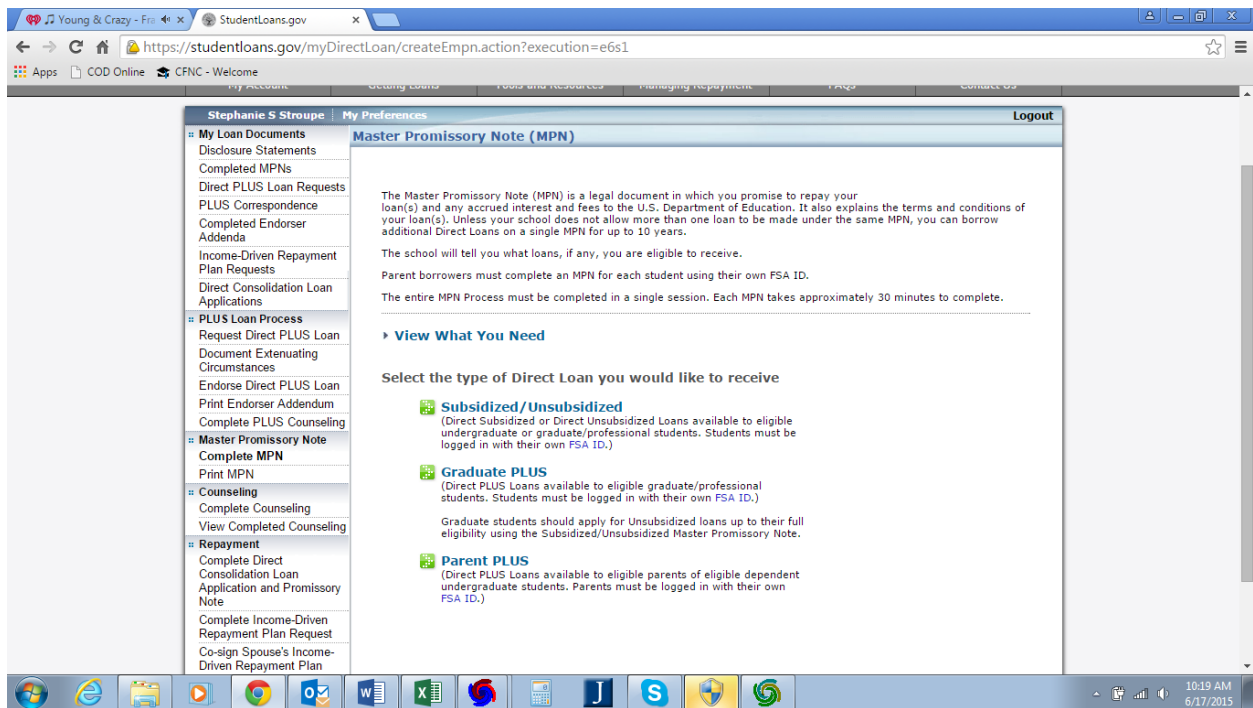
Young & Crazy - Fr ×
StudentLoans.gov ×

https://studentloans.gov/myDirectLoan/createEmpn.action?execution=e6s1

Apps COD Online CFNC - Welcome

Stephanie S Stroupe | My Preferences
Logout

My Loan Documents
Disclosure Statements
Completed MPNs
Direct PLUS Loan Requests
PLUS Correspondence
Completed Endorser Addenda
Income-Driven Repayment Plan Requests
Direct Consolidation Loan Applications
PLUS Loan Process
Request Direct PLUS Loan
Document Extenuating Circumstances
Endorse Direct PLUS Loan
Print Endorser Addendum
Complete PLUS Counseling
Master Promissory Note
Complete MPN
Print MPN
Counseling
Complete Counseling
View Completed Counseling
Repayment
Complete Direct Consolidation Loan Application and Promissory Note
Complete Income-Driven Repayment Plan Request
Co-sign Spouse's Income-Driven Repayment Plan

Master Promissory Note (MPN)

The Master Promissory Note (MPN) is a legal document in which you promise to repay your loan(s) and any accrued interest and fees to the U.S. Department of Education. It also explains the terms and conditions of your loan(s). Unless your school does not allow more than one loan to be made under the same MPN, you can borrow additional Direct Loans on a single MPN for up to 10 years.

The school will tell you what loans, if any, you are eligible to receive.

Parent borrowers must complete an MPN for each student using their own FSA ID.

The entire MPN Process must be completed in a single session. Each MPN takes approximately 30 minutes to complete.

View What You Need

Select the type of Direct Loan you would like to receive

Subsidized/Unsubsidized
(Direct Subsidized or Direct Unsubsidized Loans available to eligible undergraduate or graduate/professional students. Students must be logged in with their own FSA ID.)

Graduate PLUS
(Direct PLUS Loans available to eligible graduate/professional students. Students must be logged in with their own FSA ID.)

Graduate students should apply for Unsubsidized loans up to their full eligibility using the Subsidized/Unsubsidized Master Promissory Note.

Parent PLUS
(Direct PLUS Loans available to eligible parents of eligible dependent undergraduate students. Parents must be logged in with their own FSA ID.)

10:19 AM
6/17/2015